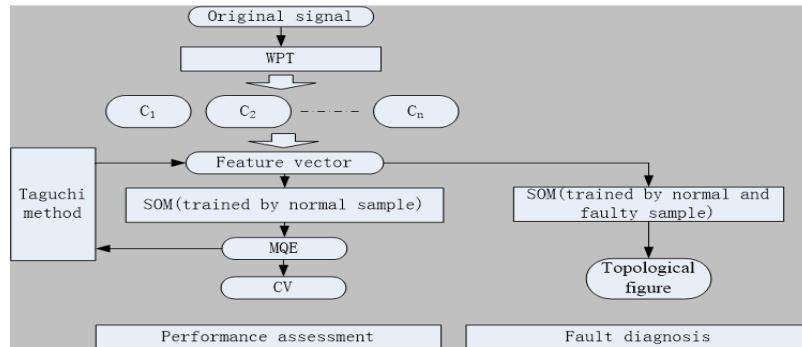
Original signal

WPT

$C_1$

$C_2$

$C_n$

Feature vector

Taguchi method

SOM(trained by normal sample)

MQE

CV

SOM(trained by normal and faulty sample)

Topological figure

Performance assessment

Fault diagnosis